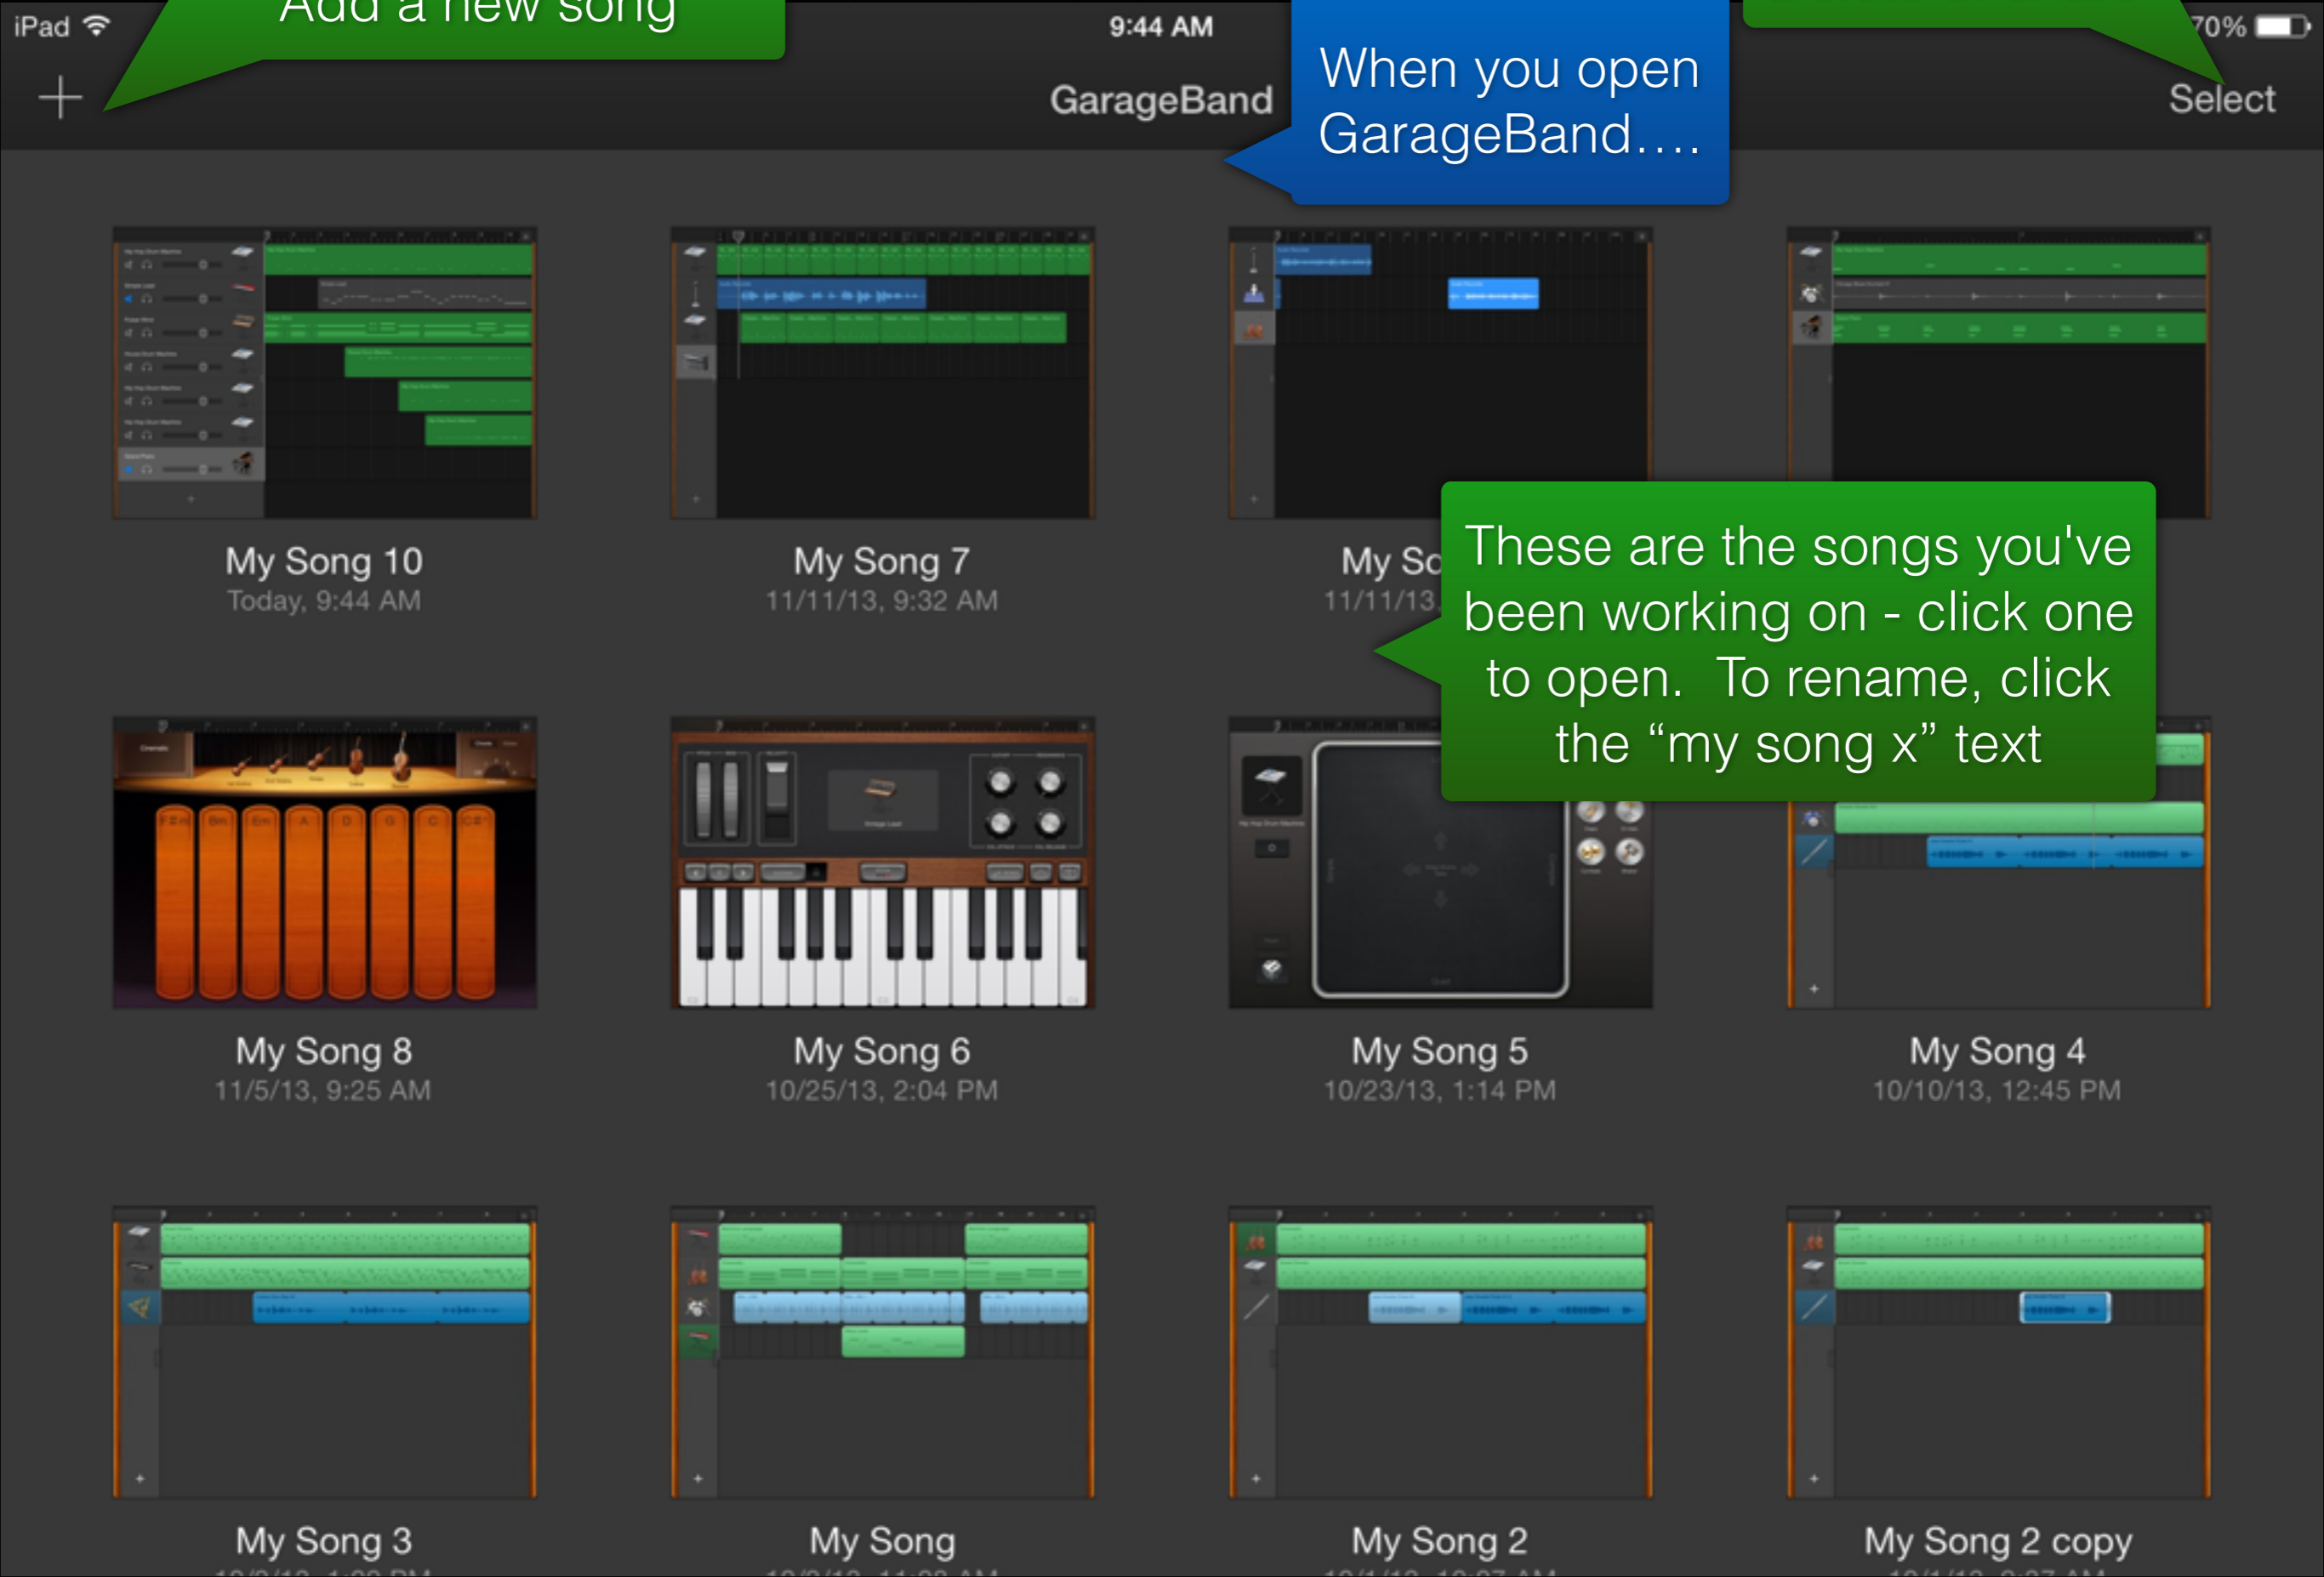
iPad

Add a new song

9:44 AM

70%

GarageBand

When you open GarageBand….

Select

My Song 10
Today, 9:44 AM

My Song 7
11/11/13, 9:32 AM

My So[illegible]
11/11/13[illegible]

These are the songs you've been working on - click one to open. To rename, click the “my song x” text

My Song 8
11/5/13, 9:25 AM

My Song 6
10/25/13, 2:04 PM

My Song 5
10/23/13, 1:14 PM

My Song 4
10/10/13, 12:45 PM

My Song 3
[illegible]

My Song
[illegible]

My Song 2
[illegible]

My Song 2 copy
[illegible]